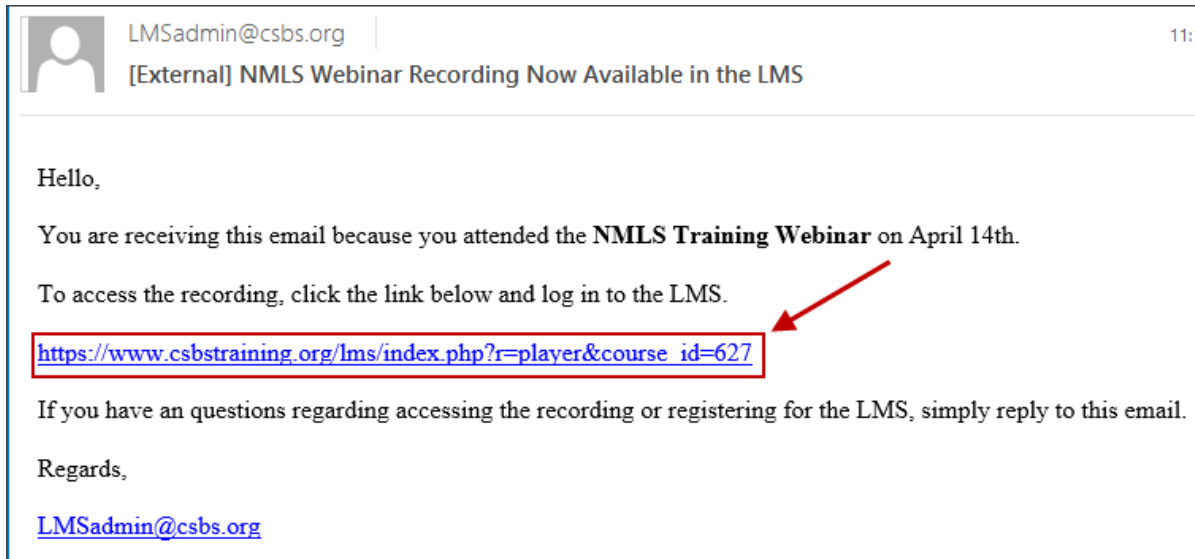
LMSadmin@csbs.org

11:

[External] NMLS Webinar Recording Now Available in the LMS

Hello,

You are receiving this email because you attended the **NMLS Training Webinar** on April 14th.

To access the recording, click the link below and log in to the LMS.

https://www.csbstraining.org/lms/index.php?r=player&course_id=627

If you have an questions regarding accessing the recording or registering for the LMS, simply reply to this email.

Regards,

LMSadmin@csbs.org